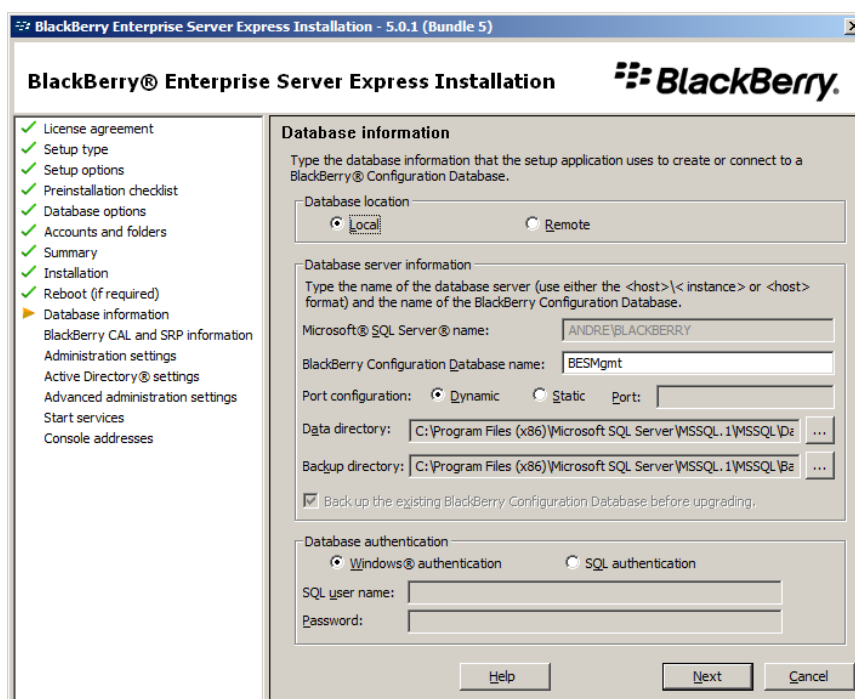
BlackBerry Enterprise Server Express Installation - 5.0.1 (Bundle 5)

BlackBerry® Enterprise Server Express Installation

BlackBerry.

License agreement
Setup type
Setup options
Preinstallation checklist
Database options
Accounts and folders
Summary
Installation
Reboot (if required)
Database information
BlackBerry CAL and SRP information
Administration settings
Active Directory® settings
Advanced administration settings
Start services
Console addresses

Database information

Type the database information that the setup application uses to create or connect to a BlackBerry® Configuration Database.

Database location

Local

Remote

Database server information

Type the name of the database server (use either the <host>\< instance> or <host> format) and the name of the BlackBerry Configuration Database.

Microsoft® SQL Server® name: ANDRE\BLACKBERRY

BlackBerry Configuration Database name: BESMgmt

Port configuration: Dynamic Static Port:

Data directory: C:\Program Files (x86)\Microsoft SQL Server\MSSQL.1\MSSQL\Da ...

Backup directory: C:\Program Files (x86)\Microsoft SQL Server\MSSQL.1\MSSQL\Ba ...

Back up the existing BlackBerry Configuration Database before upgrading.

Database authentication

Windows® authentication

SQL authentication

SQL user name:

Password:

Help

Next

Cancel